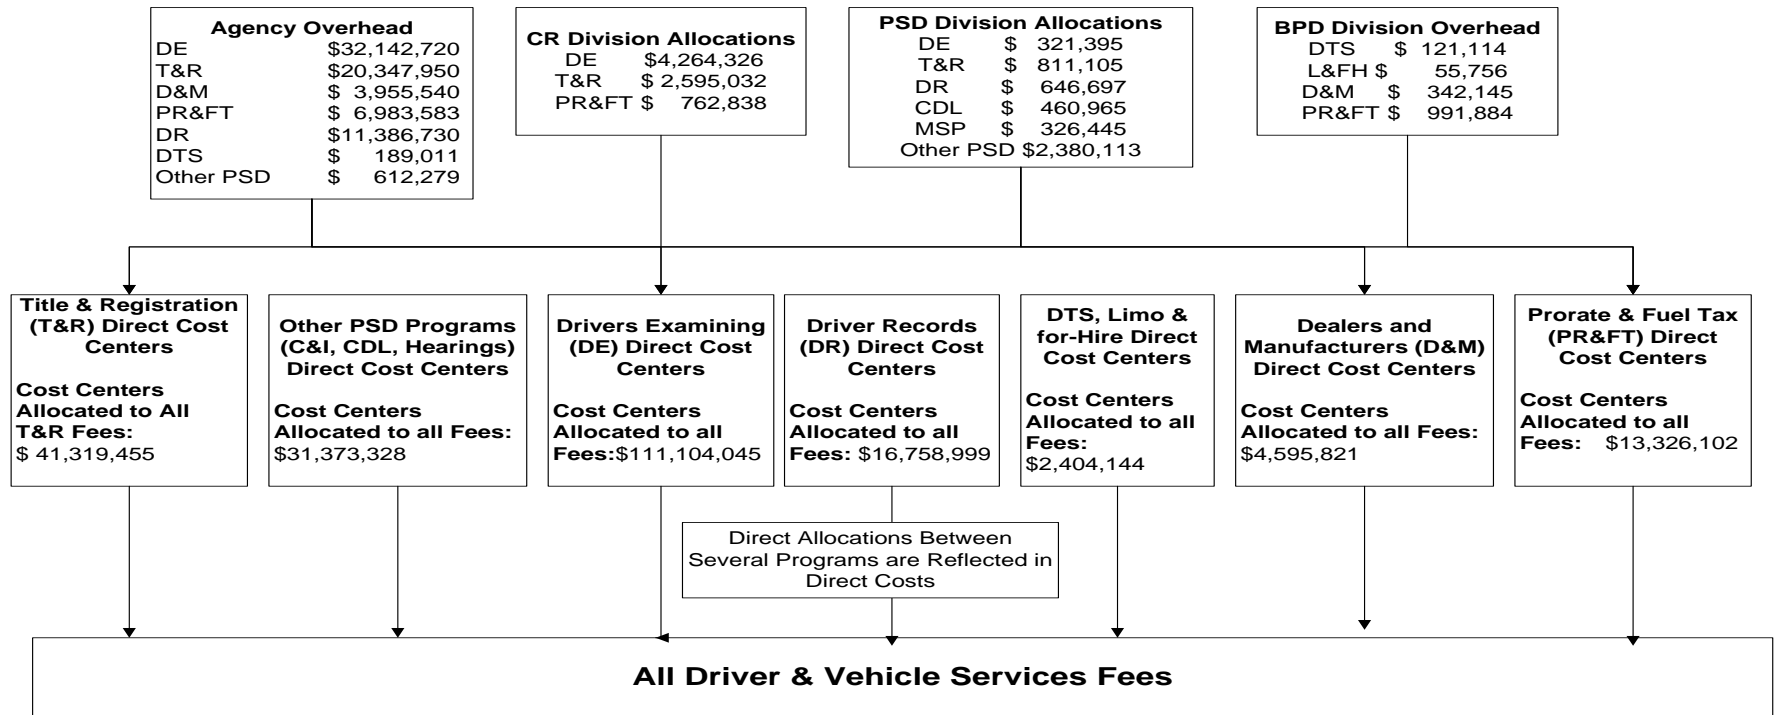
**Agency Overhead**
DE $32,142,720
T&R $20,347,950
D&M $ 3,955,540
PR&FT $ 6,983,583
DR $11,386,730
DTS $ 189,011
Other PSD $ 612,279

**CR Division Allocations**
DE $4,264,326
T&R $ 2,595,032
PR&FT $ 762,838

**PSD Division Allocations**
DE $ 321,395
T&R $ 811,105
DR $ 646,697
CDL $ 460,965
MSP $ 326,445
Other PSD $2,380,113

**BPD Division Overhead**
DTS $ 121,114
L&FH $ 55,756
D&M $ 342,145
PR&FT $ 991,884

**Title & Registration (T&R) Direct Cost Centers**

**Cost Centers Allocated to All T&R Fees:**
$ 41,319,455

**Other PSD Programs (C&I, CDL, Hearings) Direct Cost Centers**

**Cost Centers Allocated to all Fees:**
$31,373,328

**Drivers Examining (DE) Direct Cost Centers**

**Cost Centers Allocated to all Fees:**$111,104,045

**Driver Records (DR) Direct Cost Centers**

**Cost Centers Allocated to all Fees:** $16,758,999

**DTS, Limo & for-Hire Direct Cost Centers**

**Cost Centers Allocated to all Fees:**
$2,404,144

**Dealers and Manufacturers (D&M) Direct Cost Centers**

**Cost Centers Allocated to all Fees:**
$4,595,821

**Prorate & Fuel Tax (PR&FT) Direct Cost Centers**

**Cost Centers Allocated to all Fees:** $13,326,102

Direct Allocations Between Several Programs are Reflected in Direct Costs

**All Driver & Vehicle Services Fees**